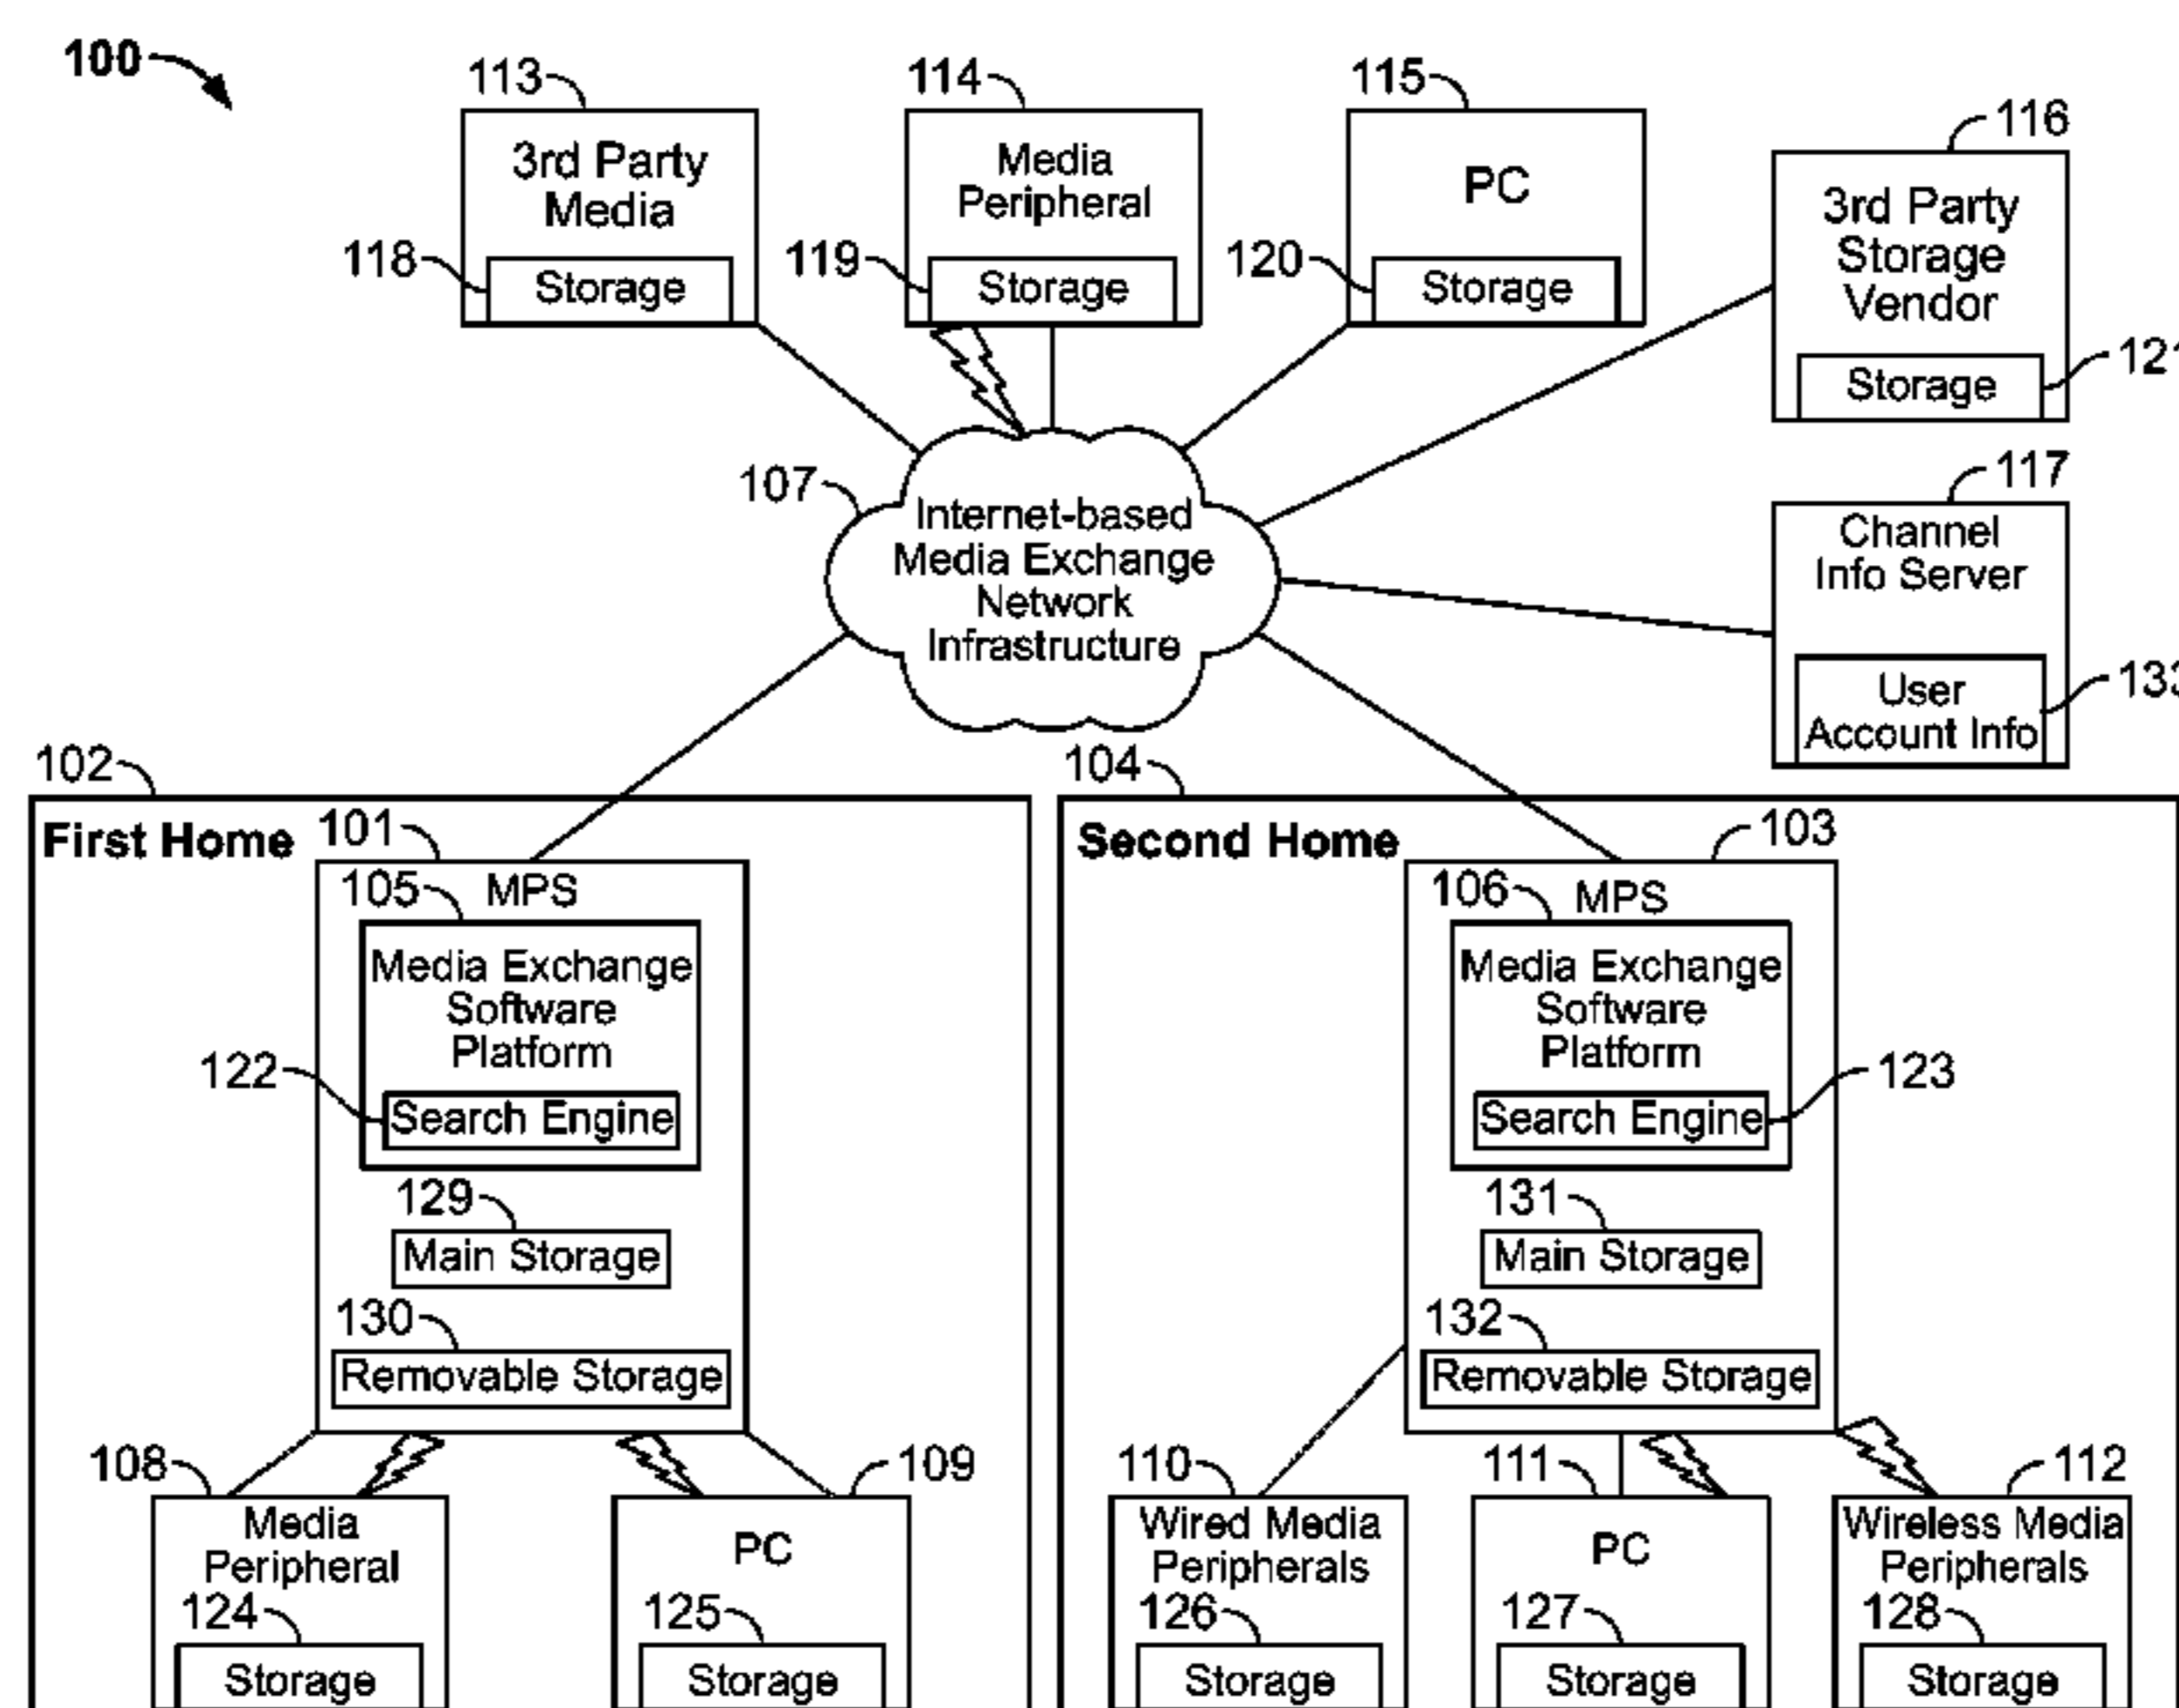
100

113
3rd Party Media
118
Storage

114
Media Peripheral
119
Storage

115
PC
120
Storage

116
3rd Party Storage Vendor
Storage
121

107
Internet-based Media Exchange Network Infrastructure

117
Channel Info Server
User Account Info
133

102
First Home
101
105
MPS
Media Exchange Software Platform
122
Search Engine
129
Main Storage
130
Removable Storage

108
Media Peripheral
124
Storage

109
PC
125
Storage

104
Second Home
103
106
MPS
Media Exchange Software Platform
123
Search Engine
131
Main Storage
132
Removable Storage

110
Wired Media Peripherals
126
Storage

111
PC
127
Storage

112
Wireless Media Peripherals
128
Storage